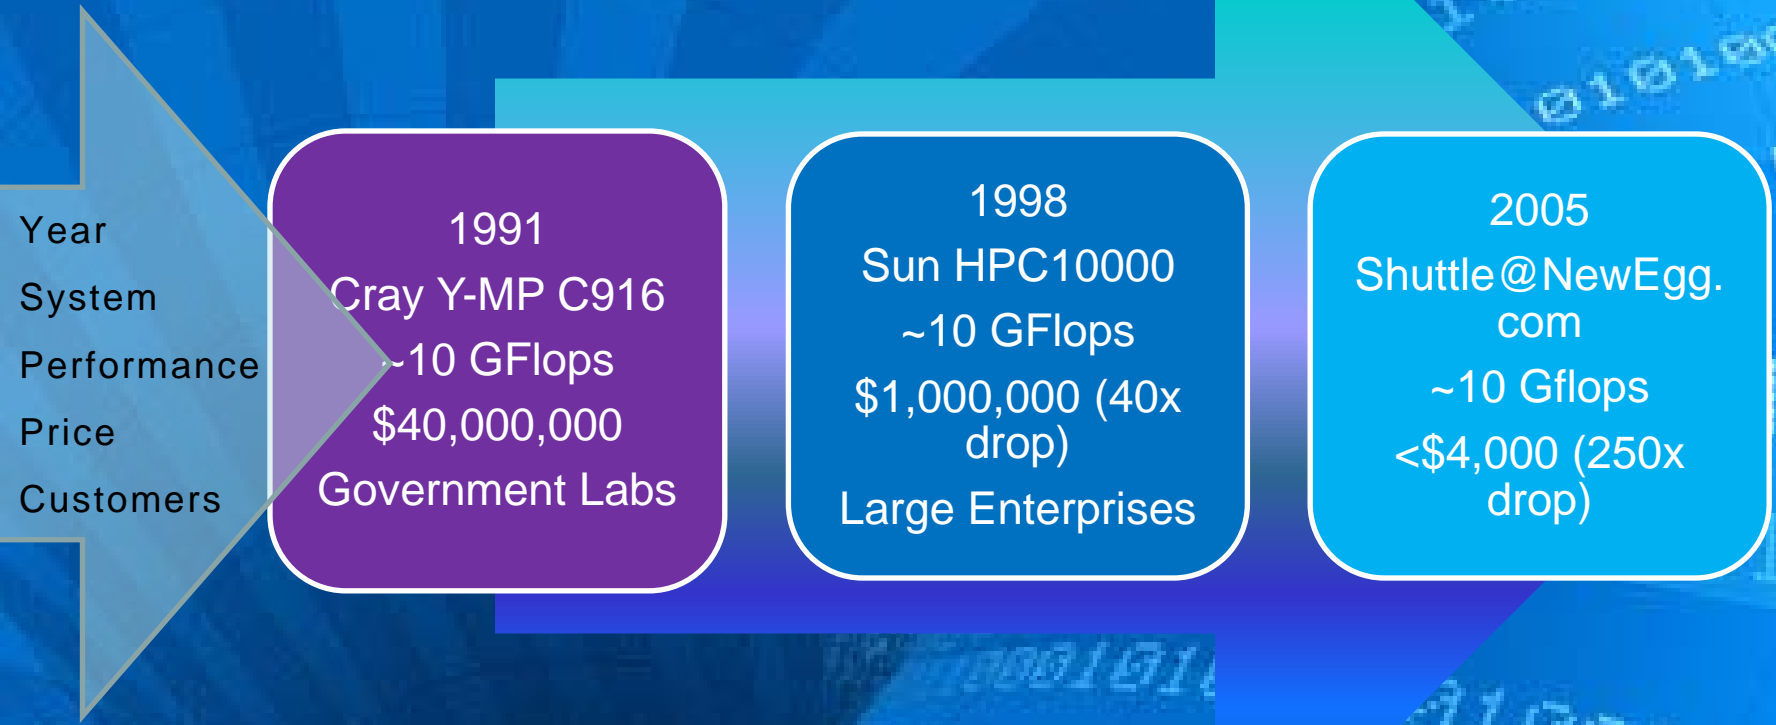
Year
System
Performance
Price
Customers

1991
Cray Y-MP C916
~10 GFlops
$40,000,000
Government Labs

1998
Sun HPC10000
~10 GFlops
$1,000,000 (40x drop)
Large Enterprises

2005
Shuttle@NewEgg.com
~10 Gflops
<$4,000 (250x drop)